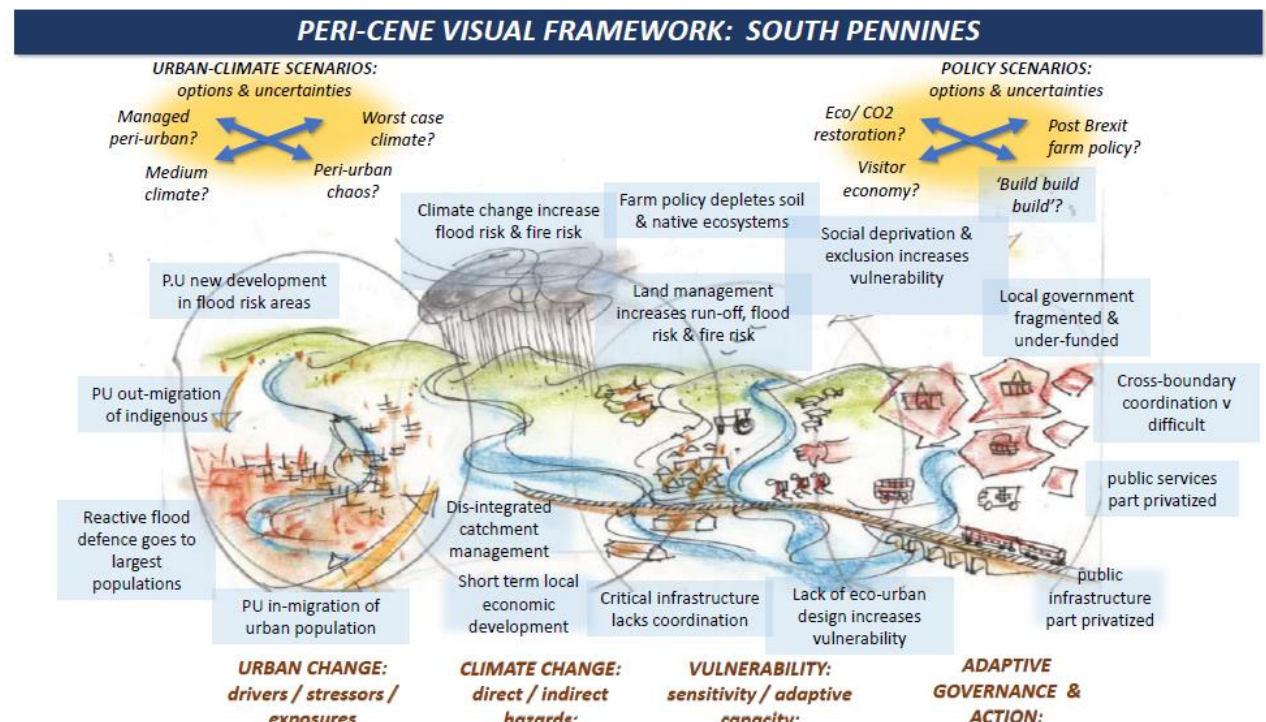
PERI-CENE VISUAL FRAMEWORK: SOUTH PENNINES

URBAN-CLIMATE SCENARIOS: options & uncertainties

Managed peri-urban?

Worst case climate?

Medium climate?

Peri-urban chaos?

POLICY SCENARIOS: options & uncertainties

Eco/ CO2 restoration?

Post Brexit farm policy?

Visitor economy?

'Build build build'?

Climate change increase flood risk & fire risk

Farm policy depletes soil & native ecosystems

Social deprivation & exclusion increases vulnerability

P.U new development in flood risk areas

Land management increases run-off, flood risk & fire risk

Local government fragmented & under-funded

PU out-migration of indigenous

Cross-boundary coordination v difficult

public services part privatized

Reactive flood defence goes to largest populations

Dis-integrated catchment management

Short term local economic development

Critical infrastructure lacks coordination

Lack of eco-urban design increases vulnerability

public infrastructure part privatized

PU in-migration of urban population

URBAN CHANGE: drivers / stressors / exposures

CLIMATE CHANGE: direct / indirect hazards:

VULNERABILITY: sensitivity / adaptive capacity:

ADAPTIVE GOVERNANCE & ACTION: